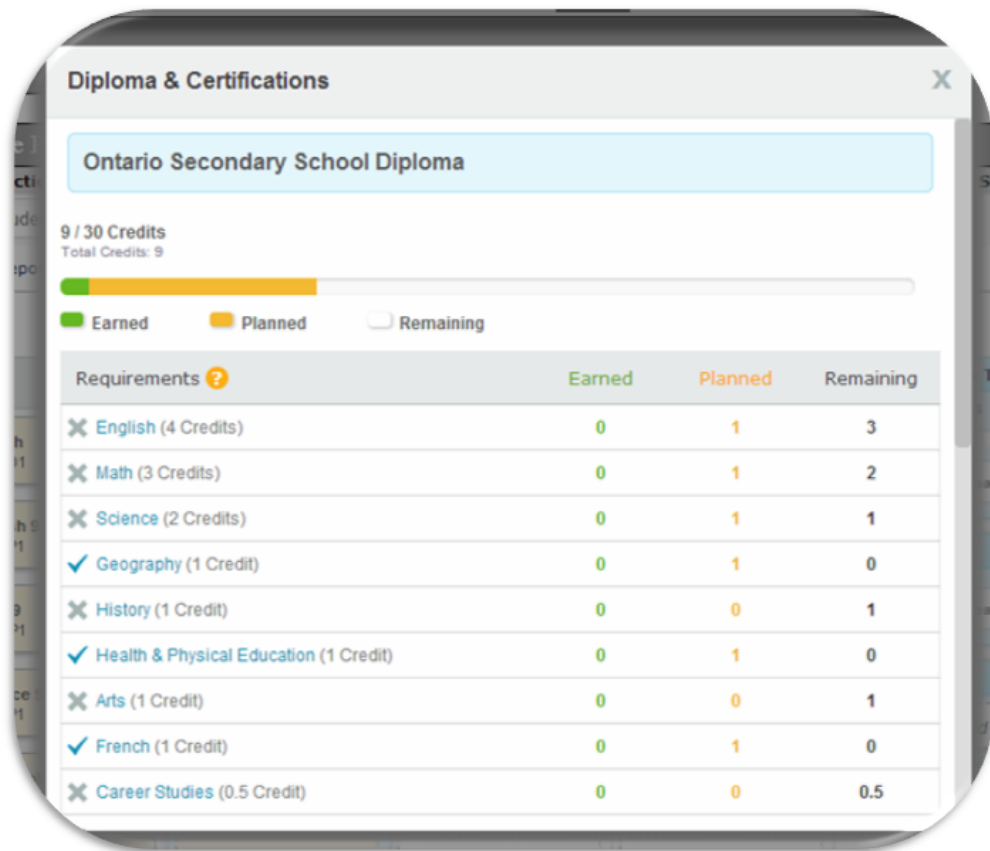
Diploma & Certifications

X

Ontario Secondary School Diploma

9 / 30 Credits
Total Credits: 9

Earned Planned Remaining

| Requirements ? | Earned | Planned | Remaining |
|---|---|---|---|
| English (4 Credits) | 0 | 1 | 3 |
| Math (3 Credits) | 0 | 1 | 2 |
| Science (2 Credits) | 0 | 1 | 1 |
| Geography (1 Credit) | 0 | 1 | 0 |
| History (1 Credit) | 0 | 0 | 1 |
| Health & Physical Education (1 Credit) | 0 | 1 | 0 |
| Arts (1 Credit) | 0 | 0 | 1 |
| French (1 Credit) | 0 | 1 | 0 |
| Career Studies (0.5 Credit) | 0 | 0 | 0.5 |